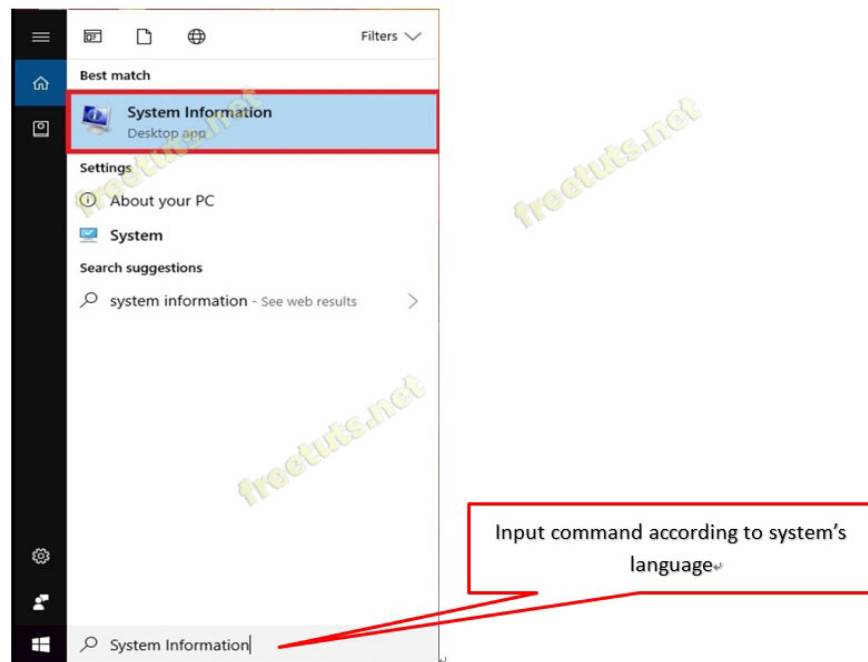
Filters

Best match

System Information
Desktop app

freetuts.net

Settings

About your PC

System

Search suggestions

system information - See web results

freetuts.net

freetuts.net

Input command according to system's language

System Information